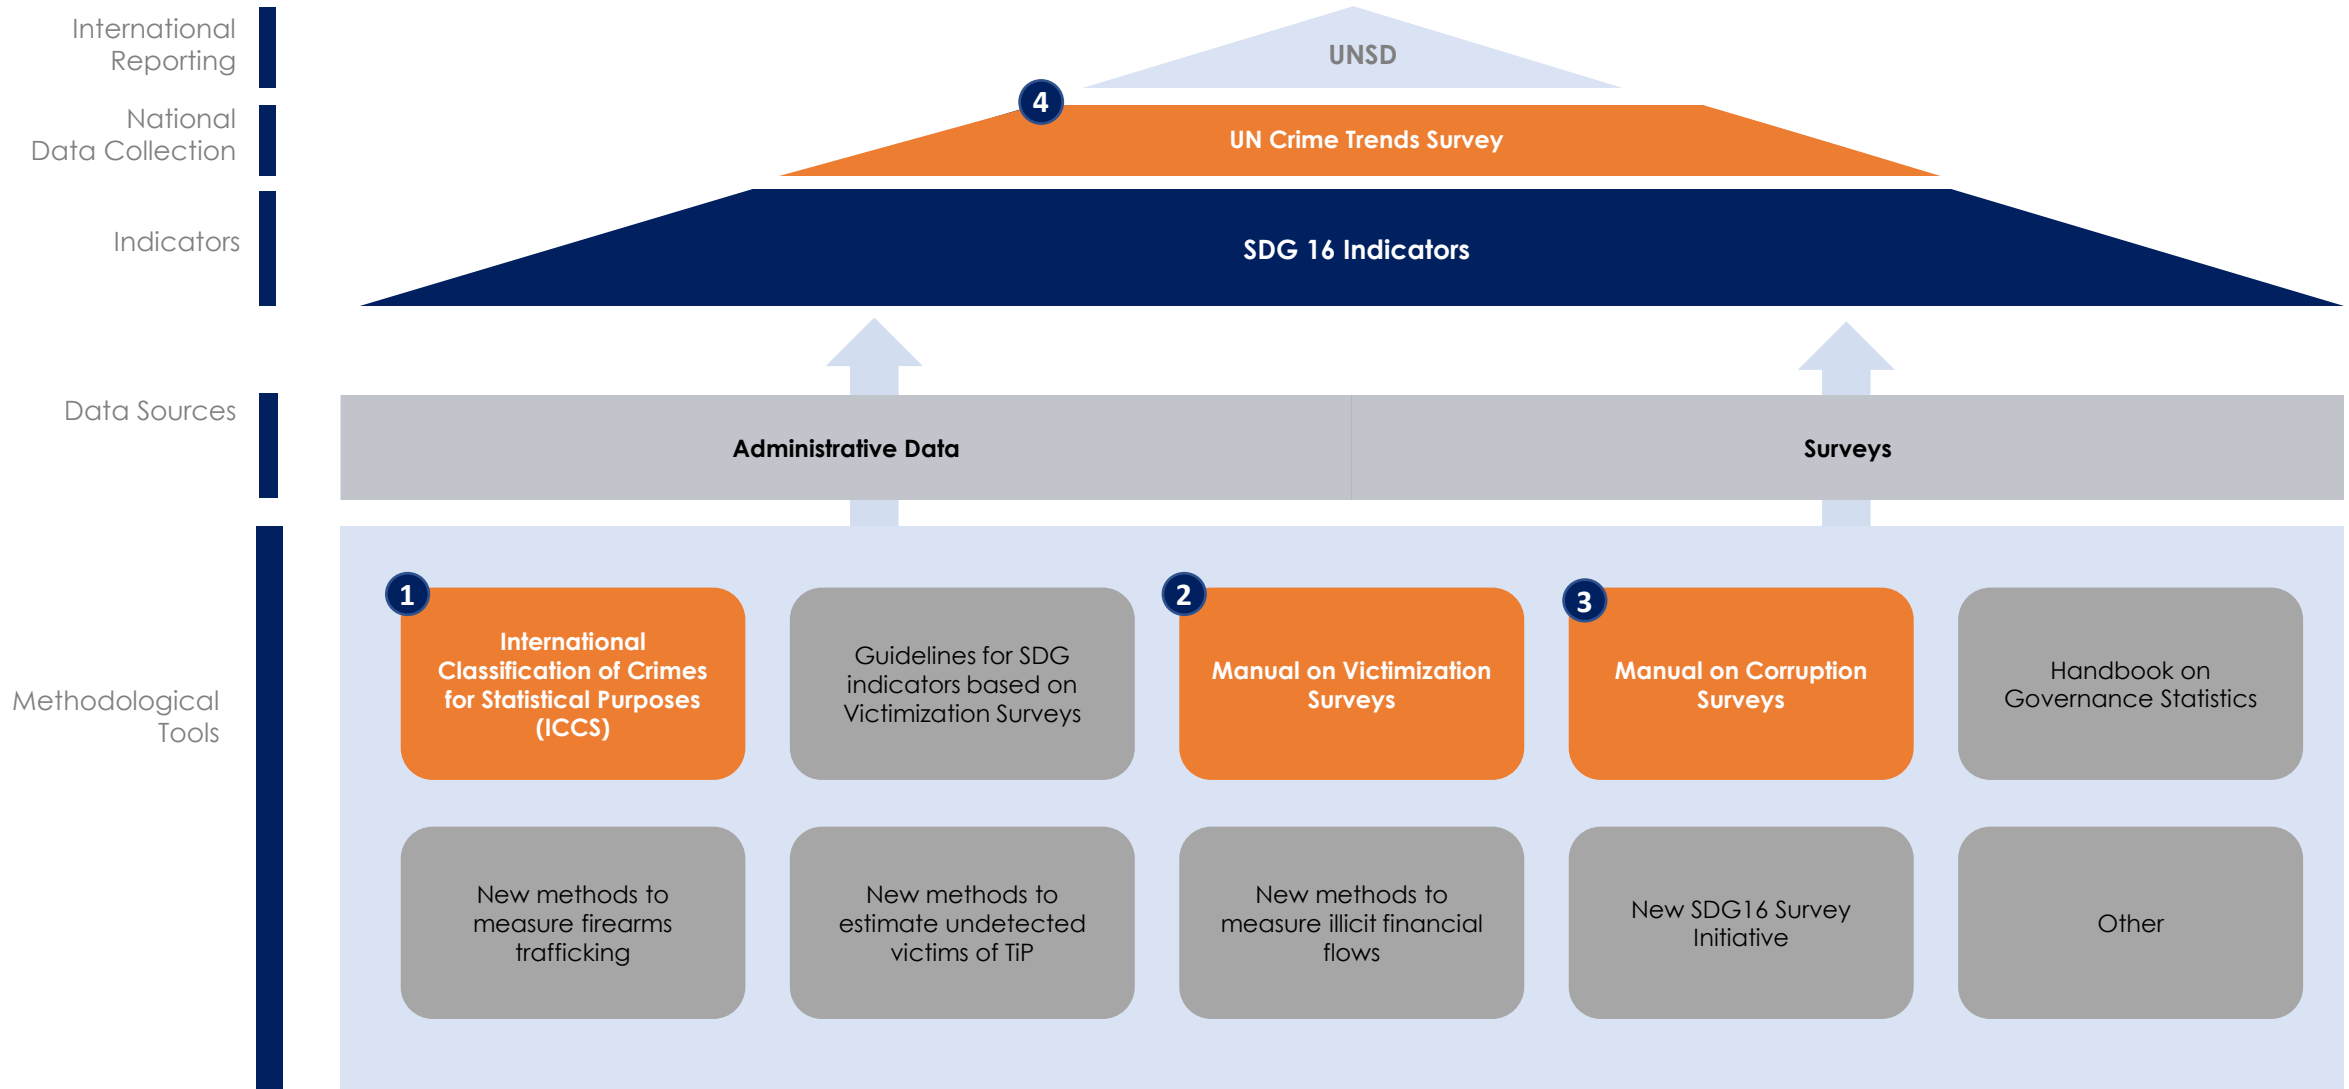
International Reporting

National Data Collection

Indicators

Data Sources

Methodological Tools

UNSD

4

UN Crime Trends Survey

SDG 16 Indicators

Administrative Data

Surveys

1

International Classification of Crimes for Statistical Purposes (ICCS)

Guidelines for SDG indicators based on Victimization Surveys

2

Manual on Victimization Surveys

3

Manual on Corruption Surveys

Handbook on Governance Statistics

New methods to measure firearms trafficking

New methods to estimate undetected victims of TiP

New methods to measure illicit financial flows

New SDG16 Survey Initiative

Other